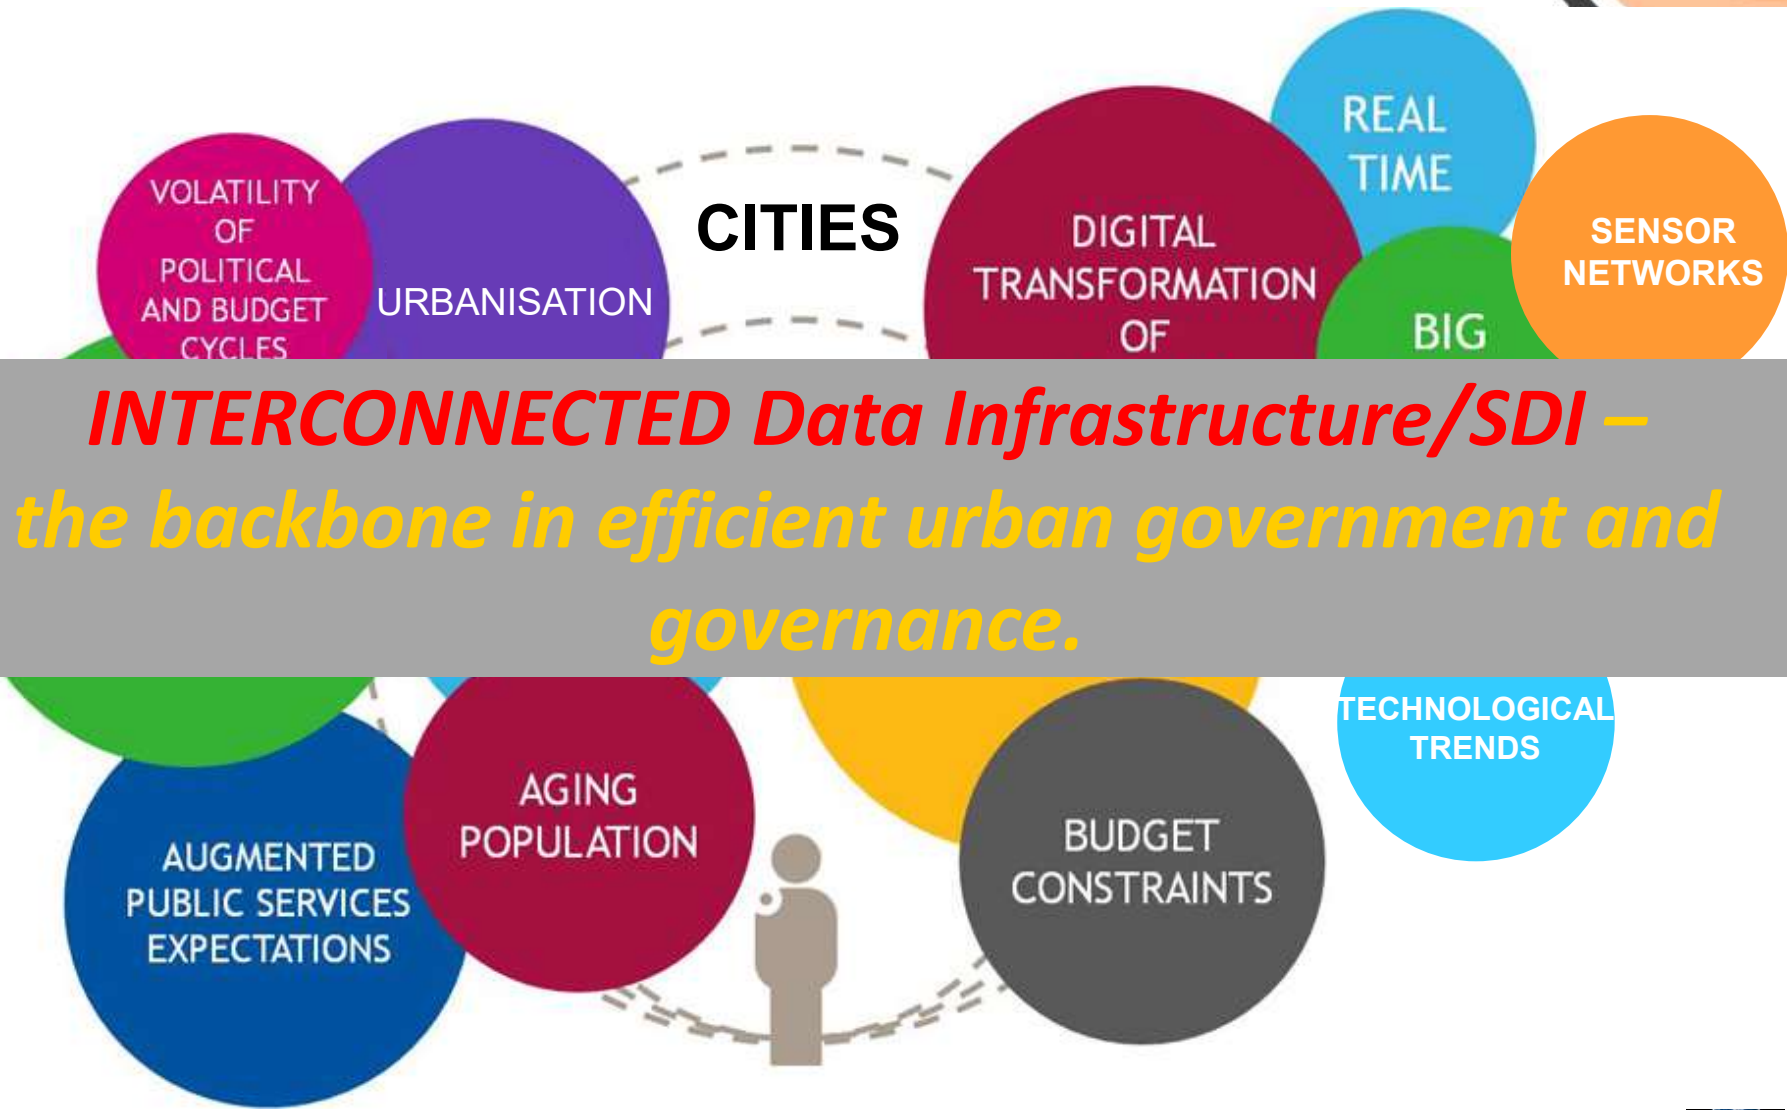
VOLATILITY OF POLITICAL AND BUDGET CYCLES

URBANISATION

CITIES

DIGITAL TRANSFORMATION OF

REAL TIME

BIG

SENSOR NETWORKS

INTERCONNECTED Data Infrastructure/SDI – the backbone in efficient urban government and governance.

TECHNOLOGICAL TRENDS

AUGMENTED PUBLIC SERVICES EXPECTATIONS

AGING POPULATION

BUDGET CONSTRAINTS